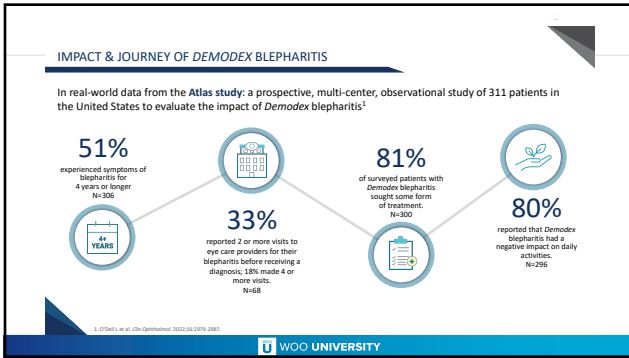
IMPACT & JOURNEY OF DEMODEX BLEPHARITIS

In real-world data from the Atlas study: a prospective, multi-center, observational study of 311 patients in the United States to evaluate the impact of Demodex blepharitis$^1$

51%
experienced symptoms of blepharitis for 4 years or longer
N=306

4+ YEARS

33%
reported 2 or more visits to eye care providers for their blepharitis before receiving a diagnosis; 18% made 4 or more visits.
N=68

81%
of surveyed patients with Demodex blepharitis sought some form of treatment.
N=300

80%
reported that Demodex blepharitis had a negative impact on daily activities.
N=296

1. O'Dell L et al. Clin Ophthalmol. 2022;16:2979-2987.

WOO UNIVERSITY